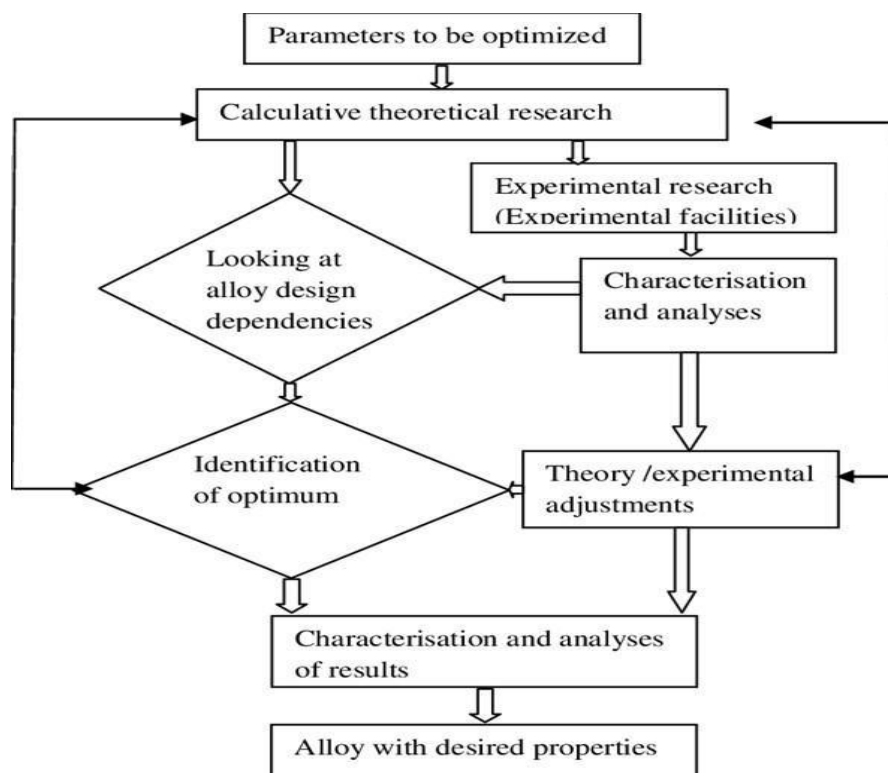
Parameters to be optimized

Calculative theoretical research

Experimental research (Experimental facilities)

Looking at alloy design dependencies

Characterisation and analyses

Identification of optimum

Theory /experimental adjustments

Characterisation and analyses of results

Alloy with desired properties